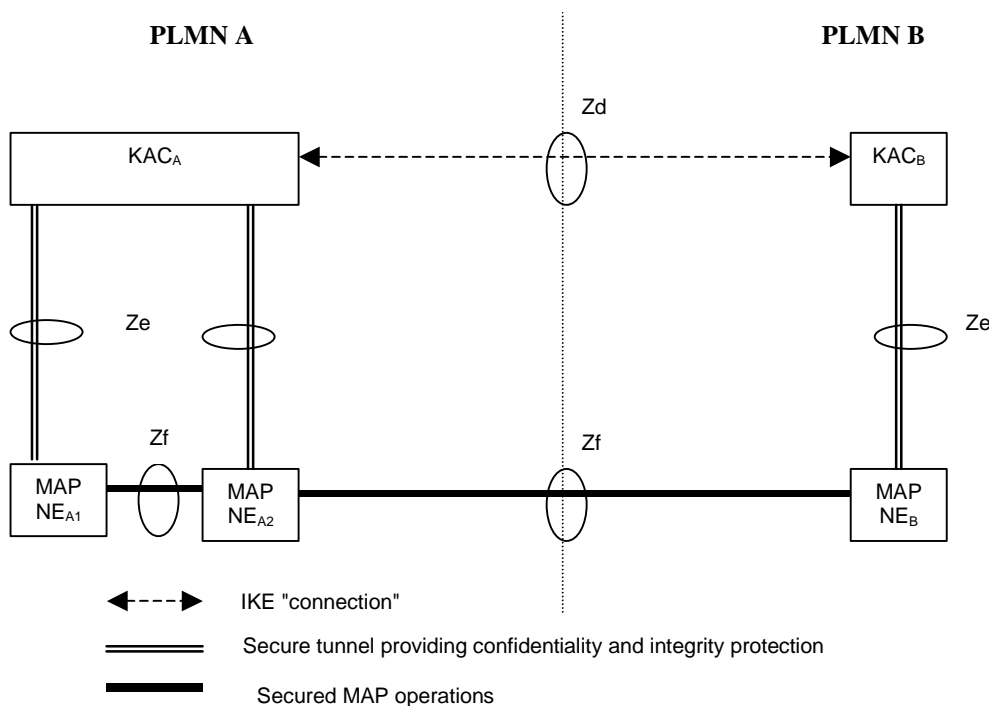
PLMN A

PLMN B

Zd

$KAC_A$

$KAC_B$

Ze

Ze

Zf

Zf

MAP $NE_{A1}$

MAP $NE_{A2}$

MAP $NE_B$

IKE "connection"

Secure tunnel providing confidentiality and integrity protection

Secured MAP operations